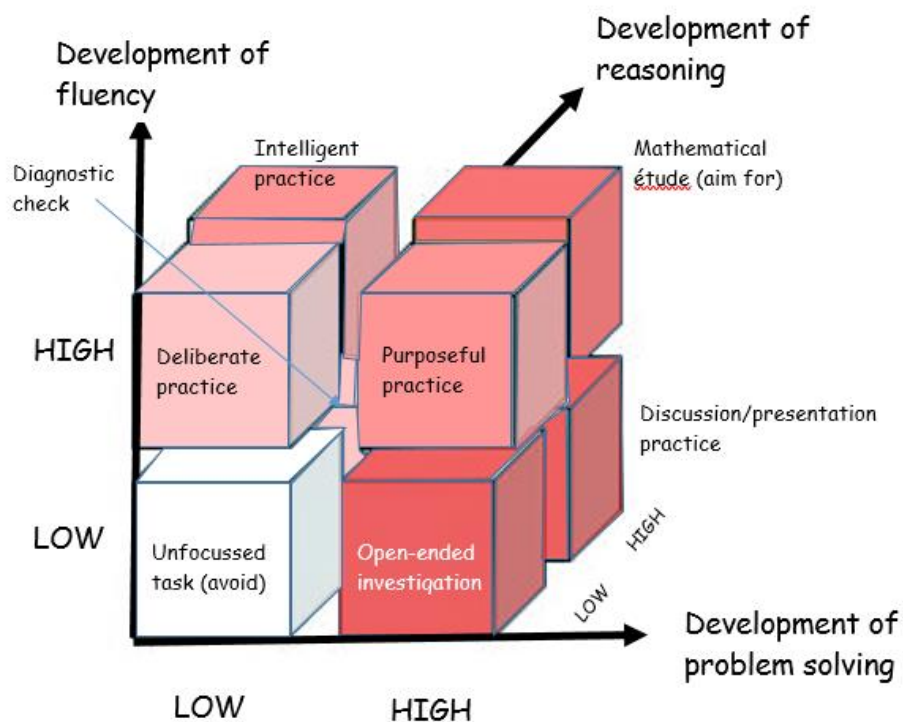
Development of fluency

Development of reasoning

Intelligent practice

Diagnostic check

Mathematical étude (aim for)

HIGH

Deliberate practice

Purposeful practice

Discussion/presentation practice

LOW

Unfocussed task (avoid)

Open-ended investigation

HIGH

LOW

Development of problem solving

LOW

HIGH